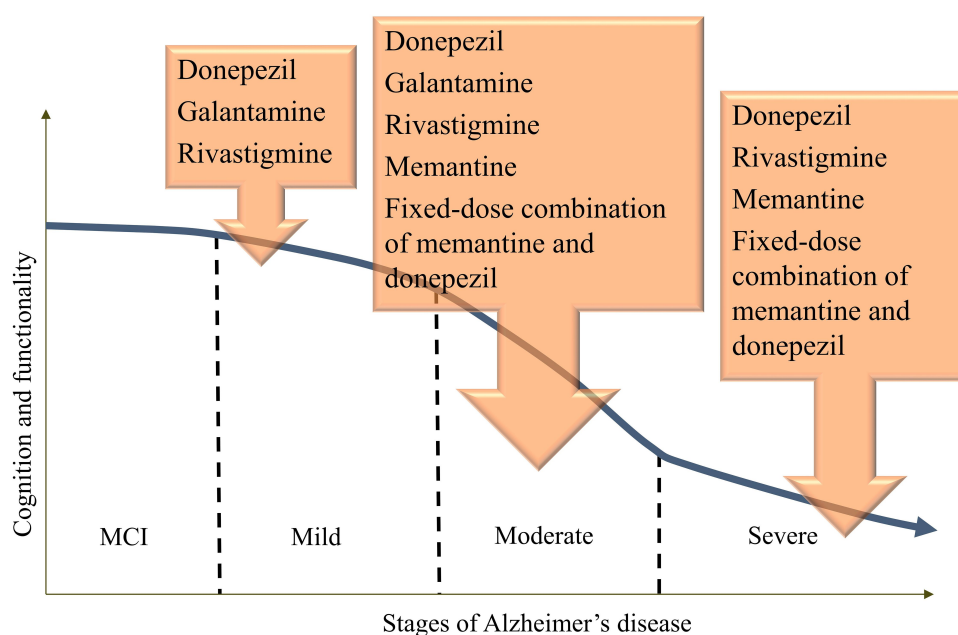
Donepezil
Galantamine
Rivastigmine

Donepezil
Galantamine
Rivastigmine
Memantine
Fixed-dose combination of memantine and donepezil

Donepezil
Rivastigmine
Memantine
Fixed-dose combination of memantine and donepezil

Cognition and functionality

MCI
Mild
Moderate
Severe

Stages of Alzheimer's disease